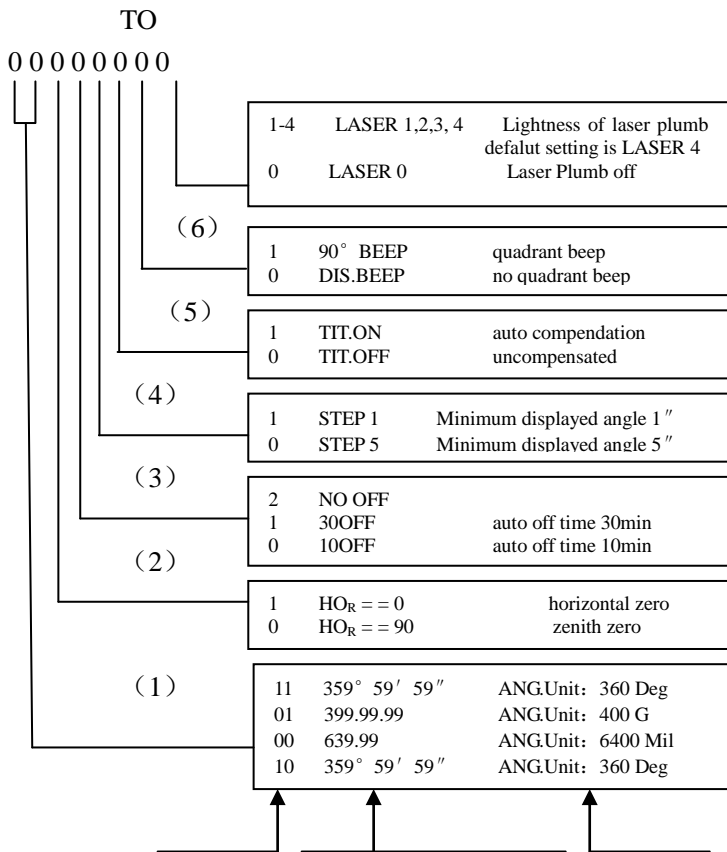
TO

0 0 0 0 0 0 0 0

1-4 LASER 1,2,3, 4 Lightness of laser plumb defalut setting is LASER 4
0 LASER 0 Laser Plumb off

(6)

1 90° BEEP quadrant beep
0 DIS.BEEP no quadrant beep

(5)

1 TIT.ON auto compendation
0 TIT.OFF uncompensated

(4)

1 STEP 1 Minimum displayed angle 1″
0 STEP 5 Minimum displayed angle 5″

(3)

2 NO OFF
1 30OFF auto off time 30min
0 10OFF auto off time 10min

(2)

1 $HO_R$ = = 0 horizontal zero
0 $HO_R$ = = 90 zenith zero

(1)

11 359° 59′ 59″ ANG.Unit: 360 Deg
01 399.99.99 ANG.Unit: 400 G
00 639.99 ANG.Unit: 6400 Mil
10 359° 59′ 59″ ANG.Unit: 360 Deg